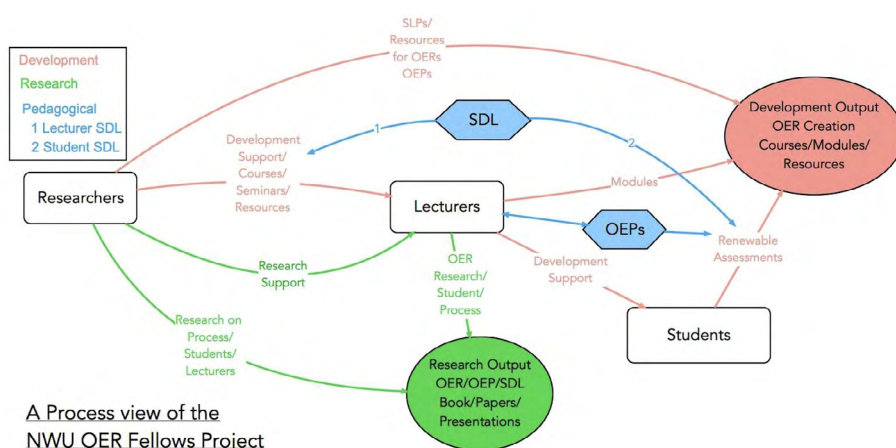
Development
Research
Pedagogical
1 Lecturer SDL
2 Student SDL

SLPs/
Resources
for OERs
OEPs

SDL

1

2

Development Output
OER Creation
Courses/Modules/
Resources

Development
Support/
Courses/
Seminars/
Resources

Researchers

Lecturers

Modules

OEPs

Renewable
Assessments

Research
Support

OER
Research/
Student/
Process

Development
Support

Students

Research on
Process/
Students/
Lecturers

Research Output
OER/OEP/SDL
Book/Papers/
Presentations

A Process view of the
NWU OER Fellows Project